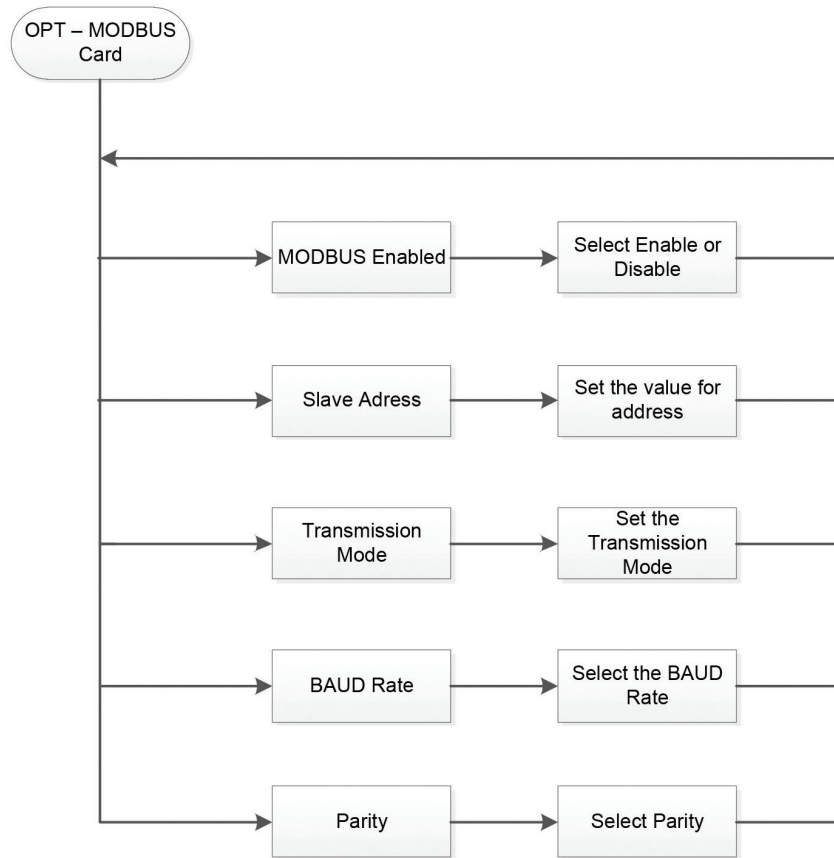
OPT – MODBUS Card

MODBUS Enabled

Select Enable or Disable

Slave Adress

Set the value for address

Transmission Mode

Set the Transmission Mode

BAUD Rate

Select the BAUD Rate

Parity

Select Parity